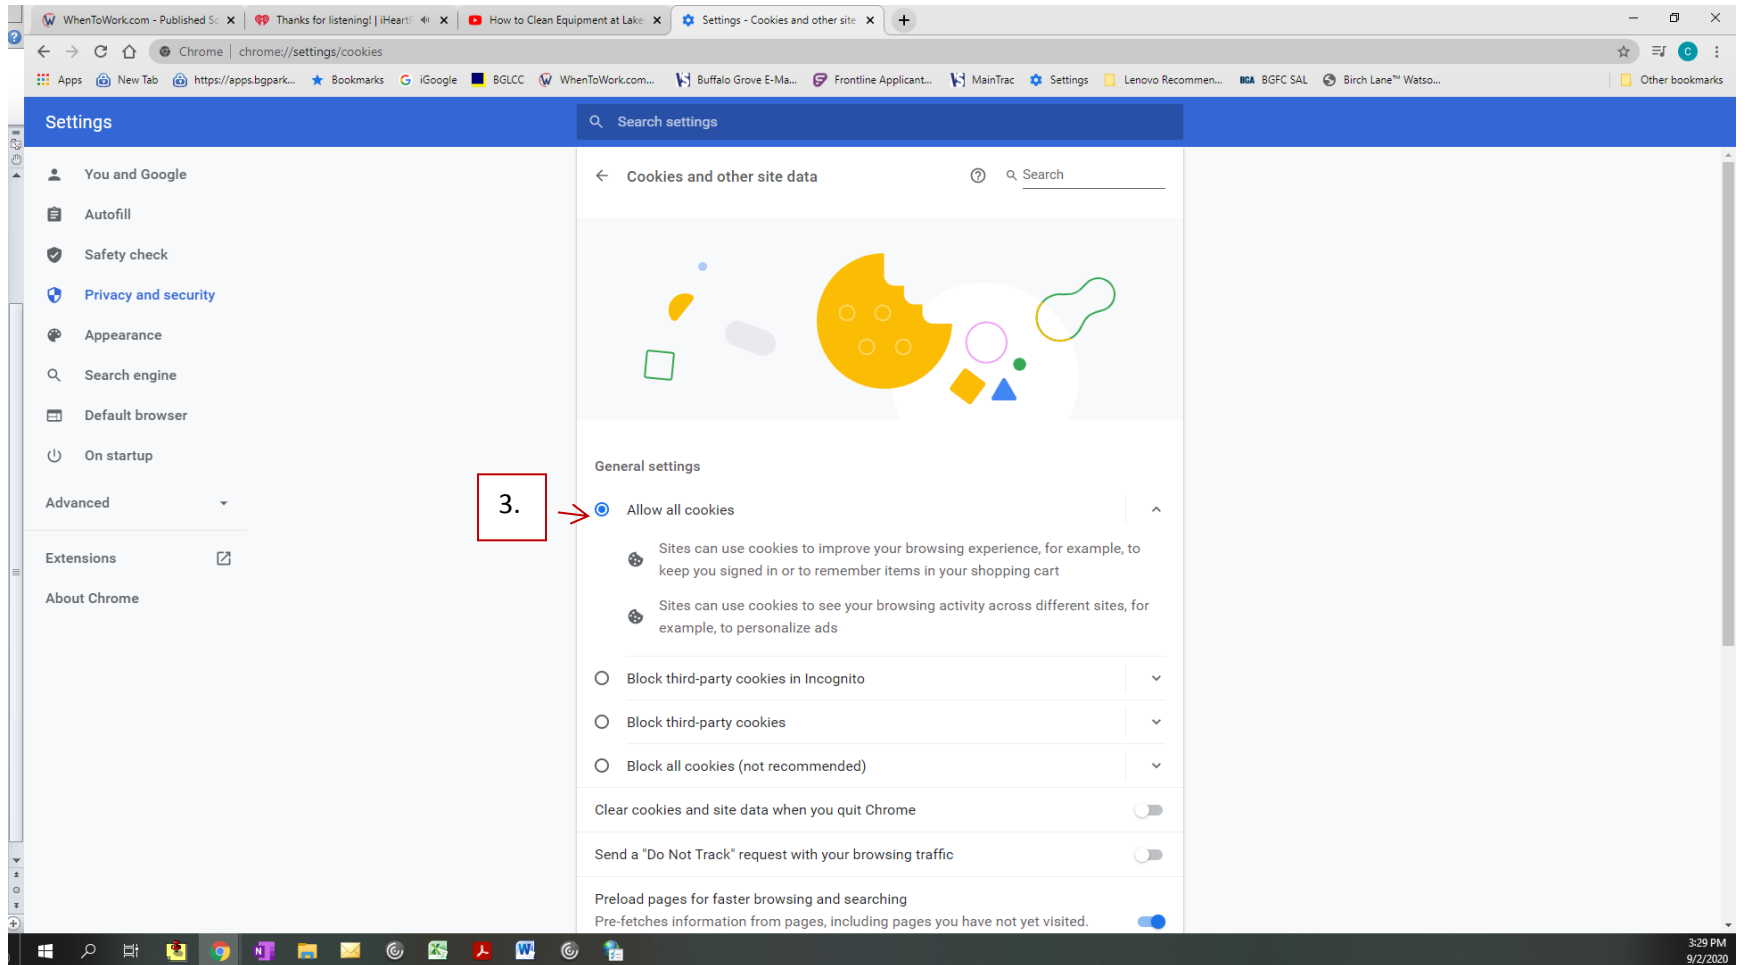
WhenToWork.com - Published Sc ×
Thanks for listening! | iHeart ×
How to Clean Equipment at Lake ×
Settings - Cookies and other site ×
+

Chrome | chrome://settings/cookies

Apps  New Tab  https://apps.bgpark...  Bookmarks  iGoogle  BGLCC  WhenToWork.com...  Buffalo Grove E-Ma...  Frontline Applicant...  MainTrac  Settings  Lenovo Recommen...  BGFC SAL  Birch Lane™ Watso...  Other bookmarks

Settings

Search settings

You and Google
Autofill
Safety check
Privacy and security
Appearance
Search engine
Default browser
On startup
Advanced
Extensions
About Chrome

Cookies and other site data
Search

General settings

3.

Allow all cookies

Sites can use cookies to improve your browsing experience, for example, to keep you signed in or to remember items in your shopping cart

Sites can use cookies to see your browsing activity across different sites, for example, to personalize ads

Block third-party cookies in Incognito

Block third-party cookies

Block all cookies (not recommended)

Clear cookies and site data when you quit Chrome

Send a "Do Not Track" request with your browsing traffic

Preload pages for faster browsing and searching
Pre-fetches information from pages, including pages you have not yet visited.

3:29 PM
9/2/2020